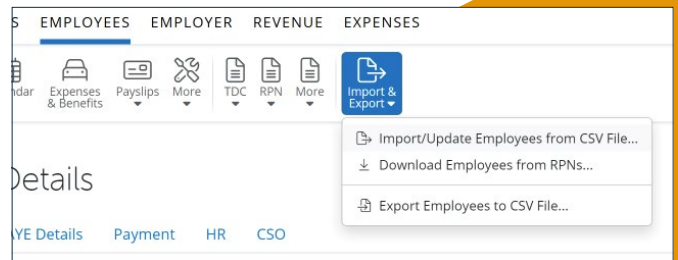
S EMPLOYEES EMPLOYER REVENUE EXPENSES

ndar Expenses & Benefits Payslips More TDC RPN More Import & Export

Import/Update Employees from CSV File...
Download Employees from RPNs...
Export Employees to CSV File...

Details

AYE Details Payment HR CSO